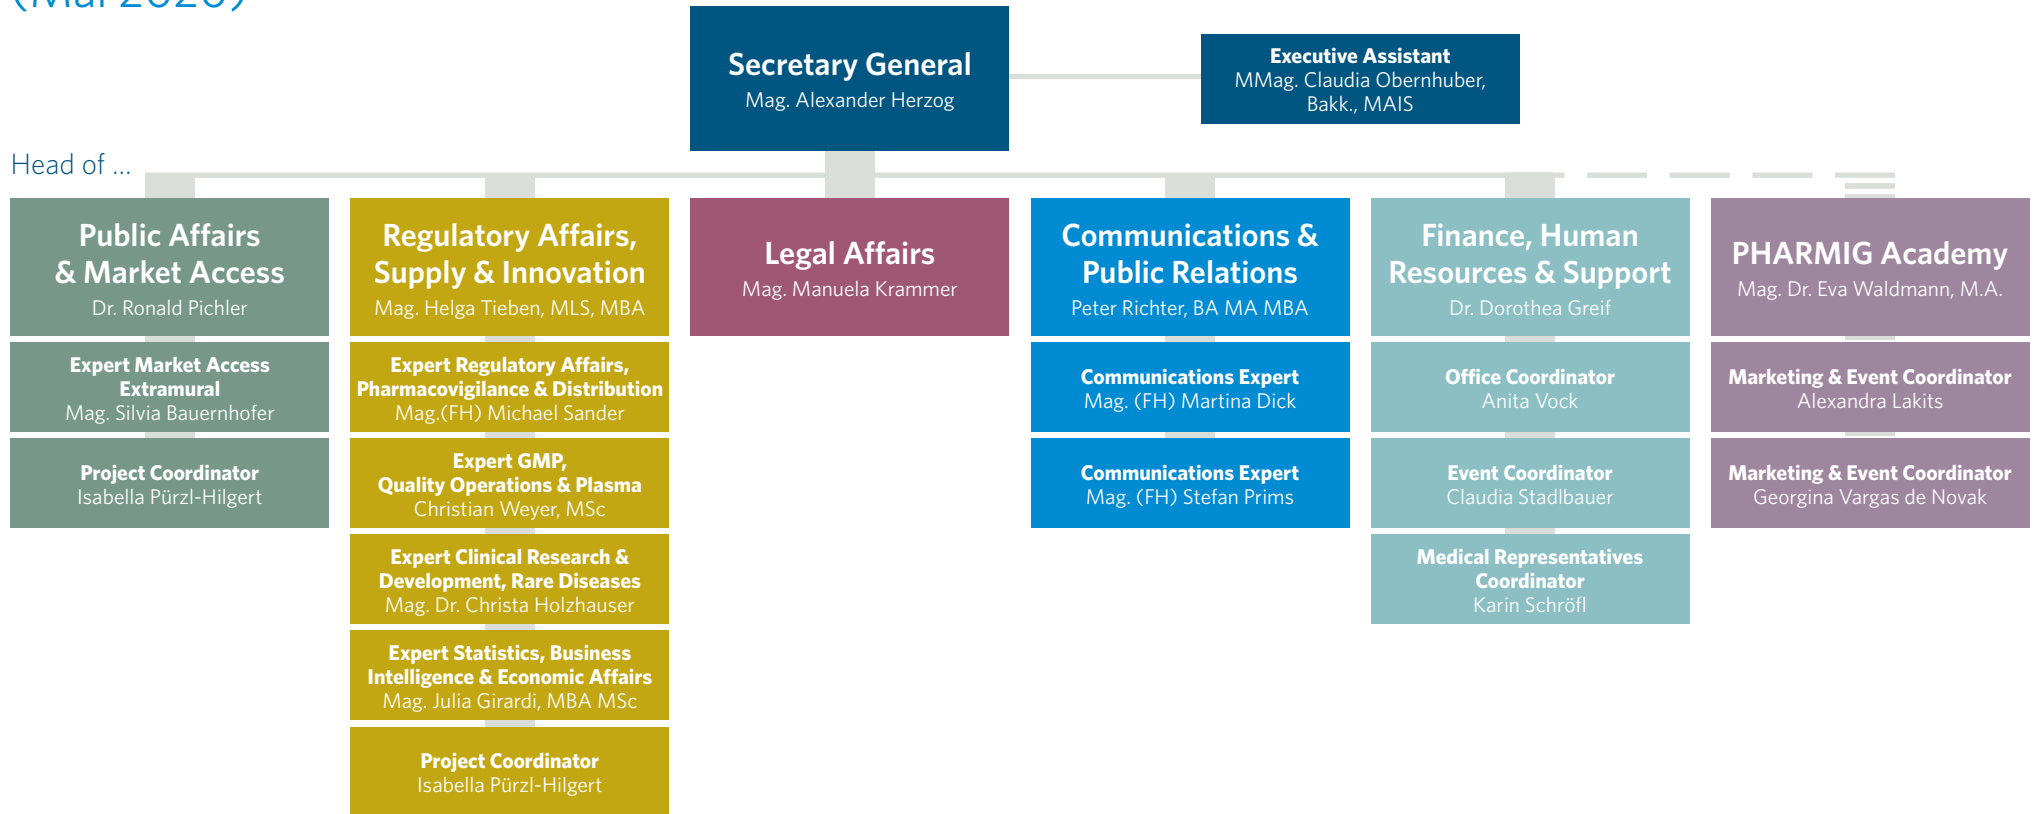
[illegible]

Secretary General
Mag. Alexander Herzog

Executive Assistant
MMag. Claudia Obernhuber, Bakk., MAIS

Head of ...

Public Affairs & Market Access
Dr. Ronald Pichler

Expert Market Access Extramural
Mag. Silvia Bauernhofer

Project Coordinator
Isabella Pürzl-Hilgert

Regulatory Affairs, Supply & Innovation
Mag. Helga Tieben, MLS, MBA

Expert Regulatory Affairs, Pharmacovigilance & Distribution
Mag.(FH) Michael Sander

Expert GMP, Quality Operations & Plasma
Christian Weyer, MSc

Expert Clinical Research & Development, Rare Diseases
Mag. Dr. Christa Holzhauser

Expert Statistics, Business Intelligence & Economic Affairs
Mag. Julia Girardi, MBA MSc

Project Coordinator
Isabella Pürzl-Hilgert

Legal Affairs
Mag. Manuela Krammer

Communications & Public Relations
Peter Richter, BA MA MBA

Communications Expert
Mag. (FH) Martina Dick

Communications Expert
Mag. (FH) Stefan Prims

Finance, Human Resources & Support
Dr. Dorothea Greif

Office Coordinator
Anita Vock

Event Coordinator
Claudia Stadlbauer

Medical Representatives Coordinator
Karin Schröfl

PHARMIG Academy
Mag. Dr. Eva Waldmann, M.A.

Marketing & Event Coordinator
Alexandra Lakits

Marketing & Event Coordinator
Georgina Vargas de Novak